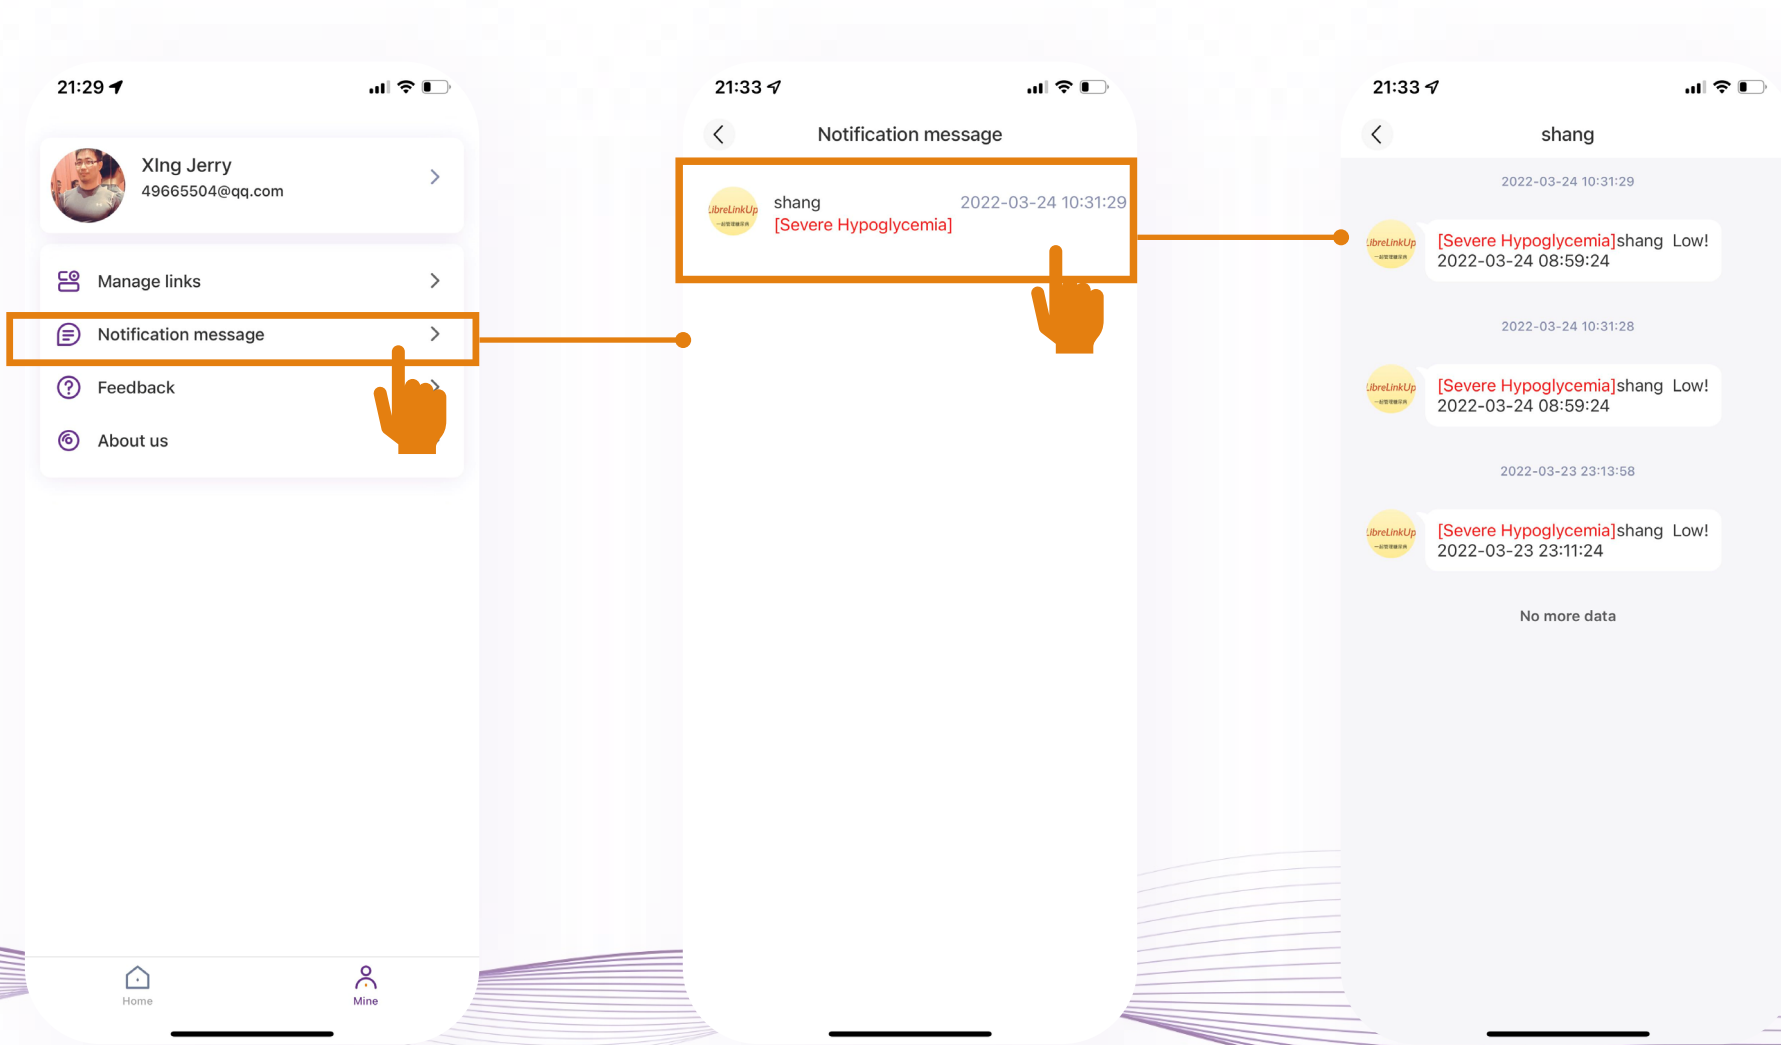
21:29

XIng Jerry
49665504@qq.com

Manage links

Notification message

Feedback

About us

Home

Mine

21:33

Notification message

LibreLinkUp

shang

2022-03-24 10:31:29

[Severe Hypoglycemia]

21:33

shang

2022-03-24 10:31:29

LibreLinkUp

[Severe Hypoglycemia]shang Low! 2022-03-24 08:59:24

2022-03-24 10:31:28

LibreLinkUp

[Severe Hypoglycemia]shang Low! 2022-03-24 08:59:24

2022-03-23 23:13:58

LibreLinkUp

[Severe Hypoglycemia]shang Low! 2022-03-23 23:11:24

No more data